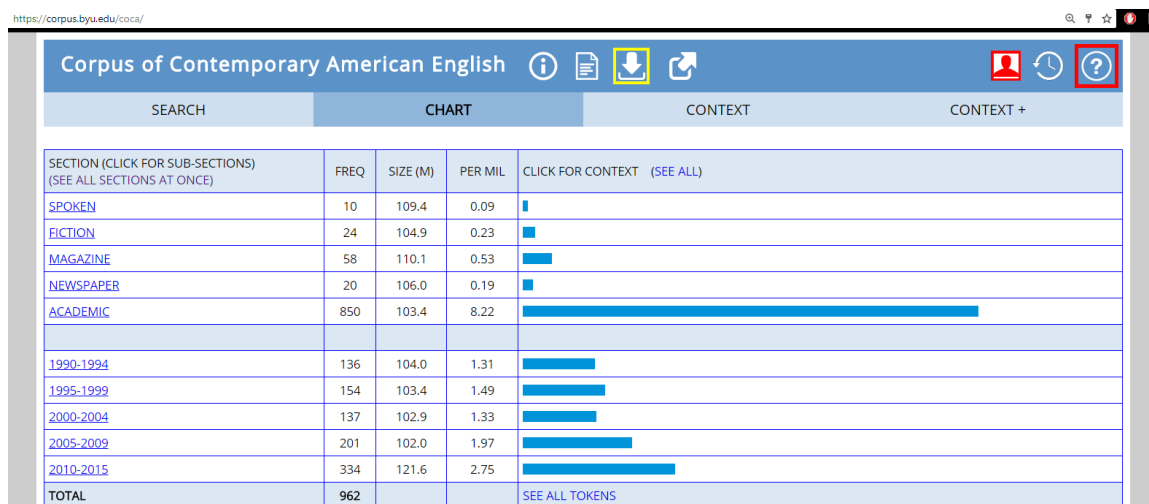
https://corpus.byu.edu/coca/

Corpus of Contemporary American English

SEARCH | CHART | CONTEXT | CONTEXT +

| SECTION (CLICK FOR SUB-SECTIONS) (SEE ALL SECTIONS AT ONCE) | FREQ | SIZE (M) | PER MIL | CLICK FOR CONTEXT (SEE ALL) |
|---|---|---|---|---|
| SPOKEN | 10 | 109.4 | 0.09 | |
| FICTION | 24 | 104.9 | 0.23 | |
| MAGAZINE | 58 | 110.1 | 0.53 | |
| NEWSPAPER | 20 | 106.0 | 0.19 | |
| ACADEMIC | 850 | 103.4 | 8.22 | |
| | | | | |
| 1990-1994 | 136 | 104.0 | 1.31 | |
| 1995-1999 | 154 | 103.4 | 1.49 | |
| 2000-2004 | 137 | 102.9 | 1.33 | |
| 2005-2009 | 201 | 102.0 | 1.97 | |
| 2010-2015 | 334 | 121.6 | 2.75 | |
| TOTAL | 962 | | | SEE ALL TOKENS |